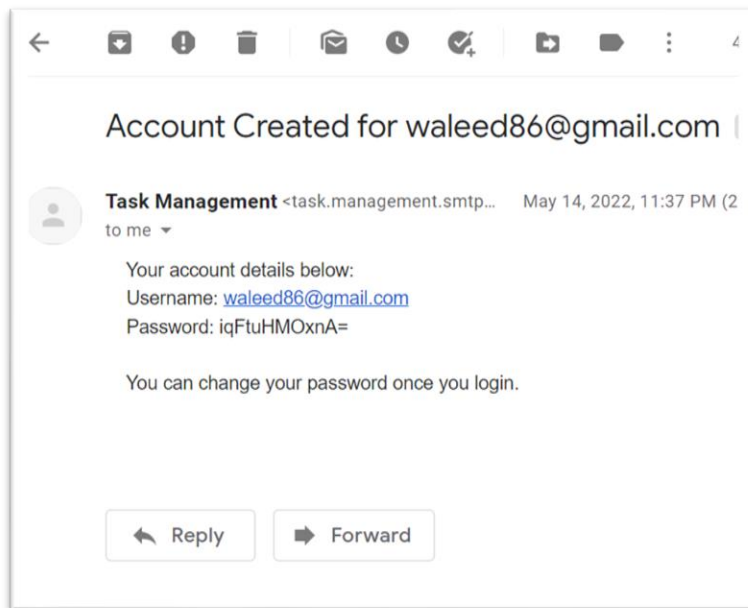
4

Account Created for waleed86@gmail.com

Task Management <task.management.smtp... May 14, 2022, 11:37 PM (2
to me

Your account details below:
Username: waleed86@gmail.com
Password: iqFtuHMOxnA=

You can change your password once you login.

Reply
Forward